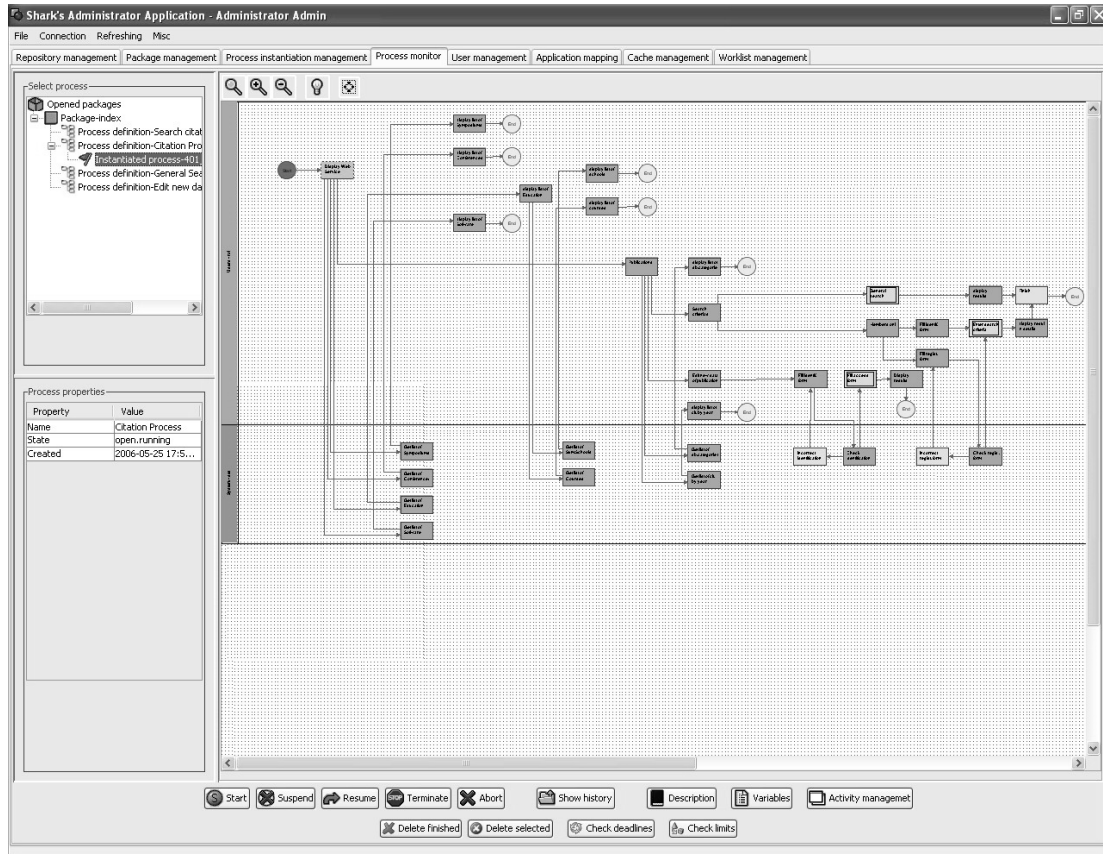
Shark's Administrator Application - Administrator Admin

File Connection Refreshing Misc

Repository management | Package management | Process instantiation management | Process monitor | User management | Application mapping | Cache management | Worklist management

Select process

Opened packages
Package-index
Process definition-Search citat
Process definition-Citation Pro
Instantiated process-401
Process definition-General Sea
Process definition-Edit new da

Process properties

| Property | Value |
|---|---|
| Name | Citation Process |
| State | open.running |
| Created | 2006-05-25 17:5... |

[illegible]

Start | Suspend | Resume | Terminate | Abort | Show history | Description | Variables | Activity managemet

Delete finished | Delete selected | Check deadlines | Check limits